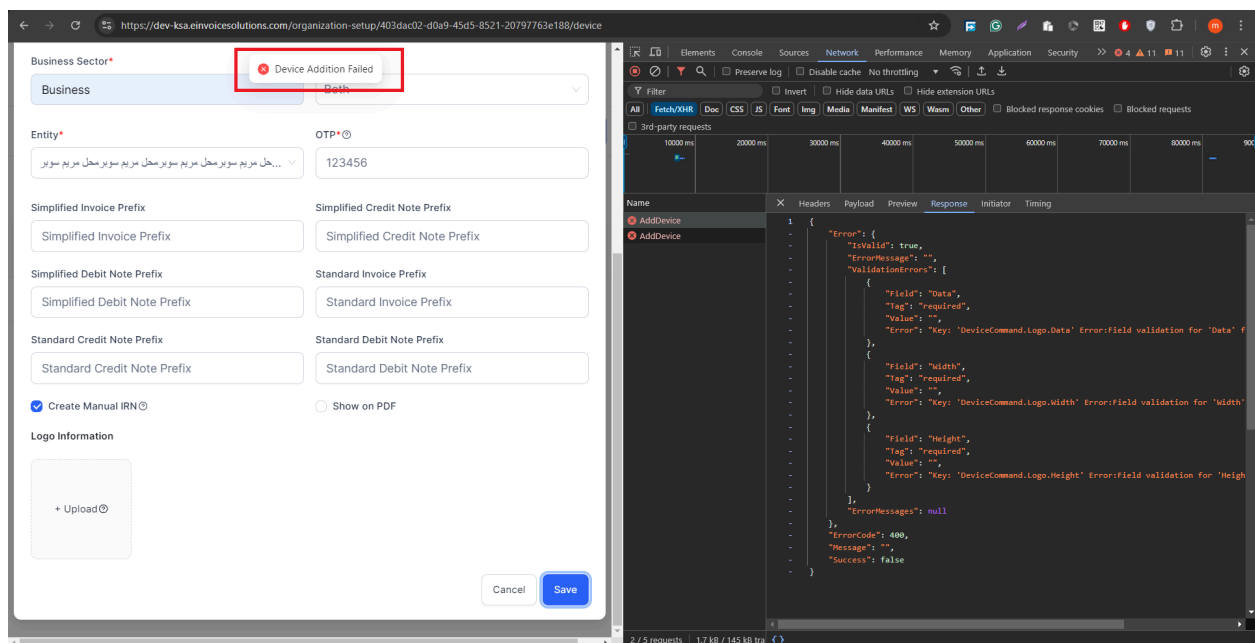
https://dev-ksa.einvoicesolutions.com/organization-setup/403dac02-d0a9-45d5-8521-20797763e188/device

Business Sector*
Device Addition Failed
Business
Both

Entity*
...حل مريم سوبرمحل مريم سوبرمحل مريم سوبر
OTP*
123456

Simplified Invoice Prefix
Simplified Invoice Prefix
Simplified Credit Note Prefix
Simplified Credit Note Prefix

Simplified Debit Note Prefix
Simplified Debit Note Prefix
Standard Invoice Prefix
Standard Invoice Prefix

Standard Credit Note Prefix
Standard Credit Note Prefix
Standard Debit Note Prefix
Standard Debit Note Prefix

Create Manual IRN
Show on PDF

Logo Information

+ Upload

Cancel
Save

Elements Console Sources Network Performance Memory Application Security >> 4 11 11

Preserve log Disable cache No throttling

Filter Invert Hide data URLs Hide extension URLs

All Fetch/XHR Doc CSS JS Font Img Media Manifest WS Wasm Other Blocked response cookies Blocked requests

3rd-party requests

10000 ms 20000 ms 30000 ms 40000 ms 50000 ms 60000 ms 70000 ms 80000 ms 900

Name
AddDevice
AddDevice

Headers Payload Preview Response Initiator Timing

1 {
"Error": {
"IsValid": true,
"ErrorMessage": "",
"ValidationErrors": [
{
"Field": "Data",
"Tag": "required",
"Value": "",
"Error": "Key: 'DeviceCommand.Logo.Data' Error:Field validation for 'Data' f
},
{
"Field": "Width",
"Tag": "required",
"Value": "",
"Error": "Key: 'DeviceCommand.Logo.Width' Error:Field validation for 'Width'
},
{
"Field": "Height",
"Tag": "required",
"Value": "",
"Error": "Key: 'DeviceCommand.Logo.Height' Error:Field validation for 'Heigh
}
],
"ErrorMessages": null
},
"ErrorCode": 400,
"Message": "",
"Success": false
}

2 / 5 requests 1.7 kB / 145 kB tra